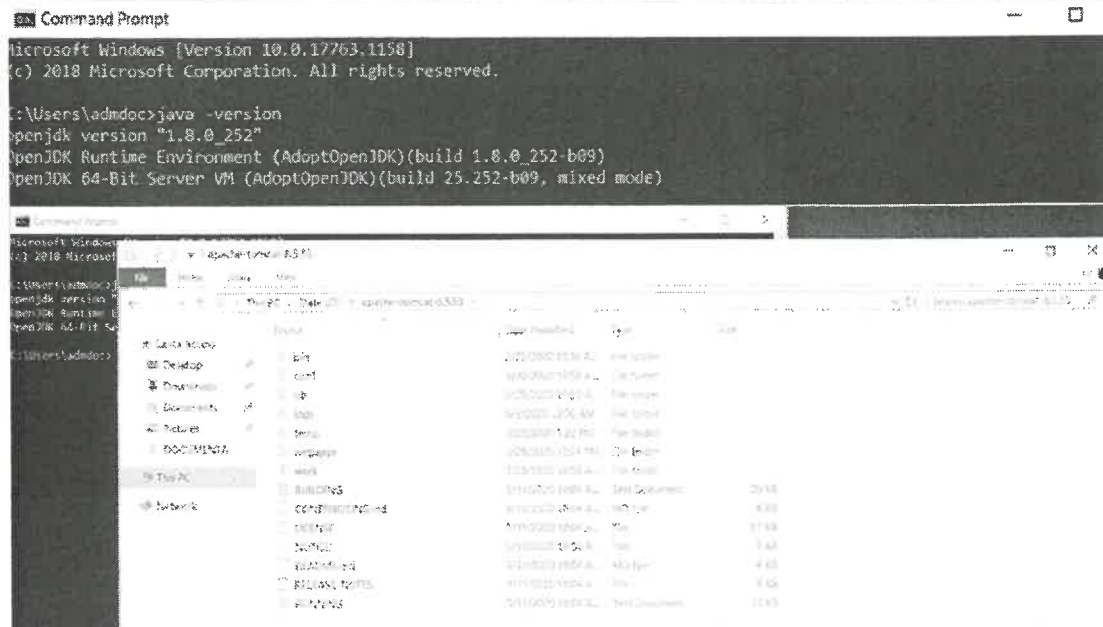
Command Prompt

icrosoft Windows [Version 10.0.17763.1158]
(c) 2018 Microsoft Corporation. All rights reserved.

:\Users\admdoc>java -version
openjdk version "1.8.0_252"
OpenJDK Runtime Environment (AdoptOpenJDK)(build 1.8.0_252-b09)
OpenJDK 64-Bit Server VM (AdoptOpenJDK)(build 25.252-b09, mixed mode)

Command Prompt

Microsoft Windows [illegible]
(c) 2018 Microsof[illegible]

C:\Users\admdoc>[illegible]
openjdk version "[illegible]
OpenJDK Runtime E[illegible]
OpenJDK 64-Bit Se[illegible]

C:\Users\admdoc>

apache-tomcat-8.5.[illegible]

File Home Share View

This PC > Data > apache-tomcat-8.5.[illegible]

Name | Date modified | Type | Size

Quick access
Desktop
Downloads
Documents
Pictures
DOCUMENTA

This PC

Network

| Name | Date modified | Type | Size |
|---|---|---|---|
| bin | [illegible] | File folder | |
| conf | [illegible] | File folder | |
| lib | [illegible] | File folder | |
| logs | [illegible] | File folder | |
| temp | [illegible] | File folder | |
| webapps | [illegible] | File folder | |
| work | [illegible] | File folder | |
| BUILDING | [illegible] | Text Document | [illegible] |
| CONTRIBUTING.md | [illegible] | MD File | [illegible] |
| LICENSE | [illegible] | File | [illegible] |
| NOTICE | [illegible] | File | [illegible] |
| README.md | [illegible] | MD File | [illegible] |
| RELEASE-NOTES | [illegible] | File | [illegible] |
| RUNNING | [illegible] | Text Document | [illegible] |